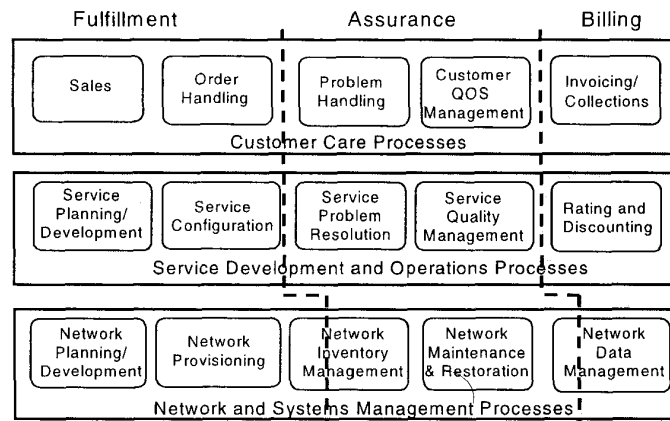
Fulfillment

Assurance

Billing

Sales

Order Handling

Problem Handling

Customer QOS Management

Invoicing/ Collections

Customer Care Processes

Service Planning/ Development

Service Configuration

Service Problem Resolution

Service Quality Management

Rating and Discounting

Service Development and Operations Processes

Network Planning/ Development

Network Provisioning

Network Inventory Management

Network Maintenance & Restoration

Network Data Management

Network and Systems Management Processes